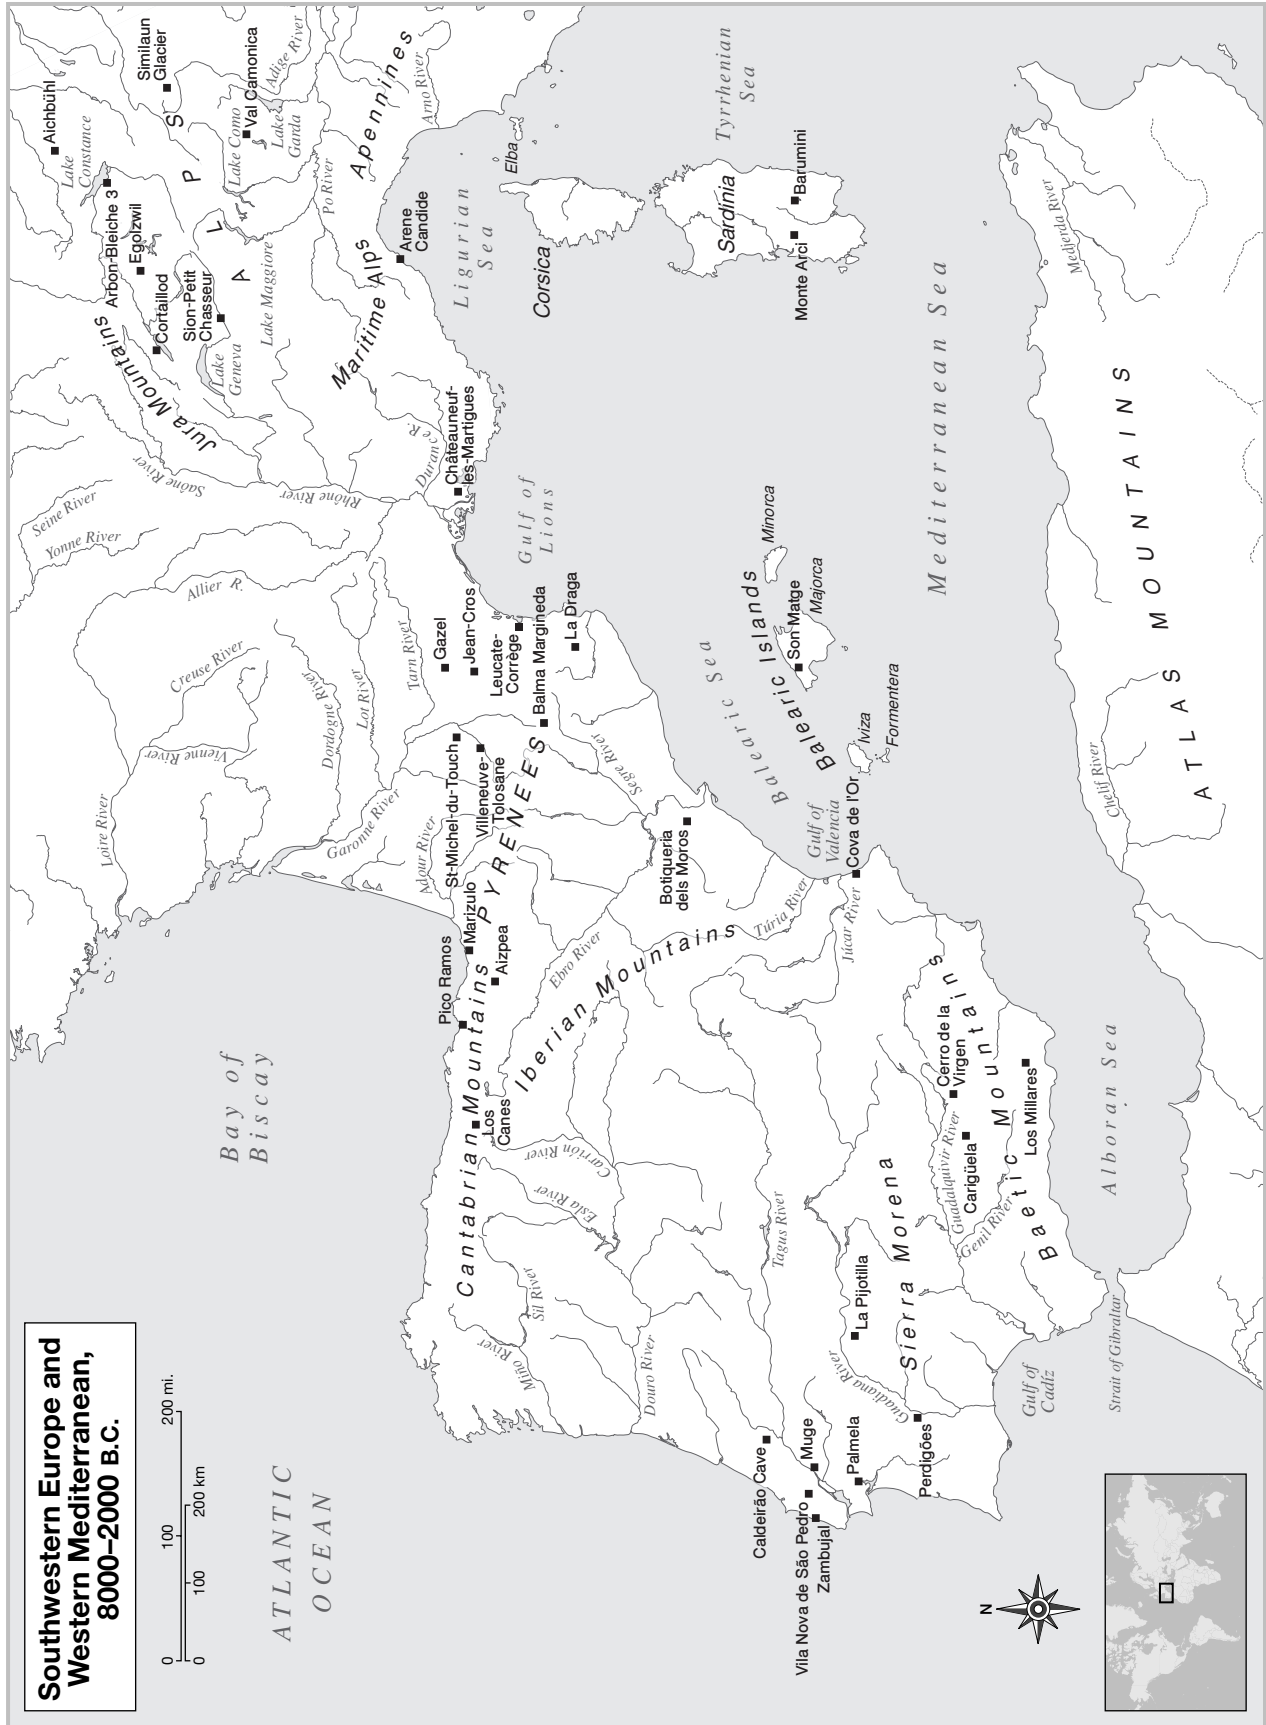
Southwestern Europe and Western Mediterranean, 8000–2000 B.C.

0 100 200 mi.
0 100 200 km

N

ATLANTIC OCEAN

Bay of Biscay

Caldeirão Cave
Muge
Vila Nova de São Pedro
Zambujal
Palmela
Perdigões
Douro River
Miño River
Sil River
Tagus River
Guadiana River
La Pijotilla
Sierra Morena
Gulf of Cadiz
Strait of Gibraltar
Guadalquivir River
Genil River
Carigüela
Cerro de la Virgen
Los Millares
Baetic Mountains
Alboran Sea
Júcar River
Túria River
Cova de l'Or
Gulf of Valencia
Botiqueria dels Moros
Ebro River
Iberian Mountains
Carrión River
Esla River
Los Canes
Cantabrian Mountains
Pico Ramos
Marizulo
Aizpea
PYRENEES
St-Michel-du-Touch
Villeneuve-Tolosane
Adour River
Garonne River
Loire River
Vienne River
Dordogne River
Lot River
Creuse River
Tarn River
Allier R.
Gazel
Jean-Cros
Leucate-Corrège
Balma Margineda
La Draga
Segre River
Balearic Sea
Balearic Islands
Son Matge
Majorca
Minorca
Iviza
Formentera
Gulf of Lions
Châteauneuf-les-Martigues
Durance R.
Rhône River
Saône River
Seine River
Yonne River
Jura Mountains
Cortaillod
Sion-Petit Chasseur
Lake Geneva
Arbon-Bleiche 3
Egolzwil
Aichbühl
Lake Constance
ALPS
Lake Maggiore
Lake Como
Lake Garda
Val Camonica
Similaun Glacier
Adige River
Po River
Maritime Alps
Arene Candide
Apennines
Arno River
Ligurian Sea
Corsica
Elba
Tyrrhenian Sea
Sardinia
Barumini
Monte Arci
Mediterranean Sea
Medjerda River
Chelif River
ATLAS MOUNTAINS